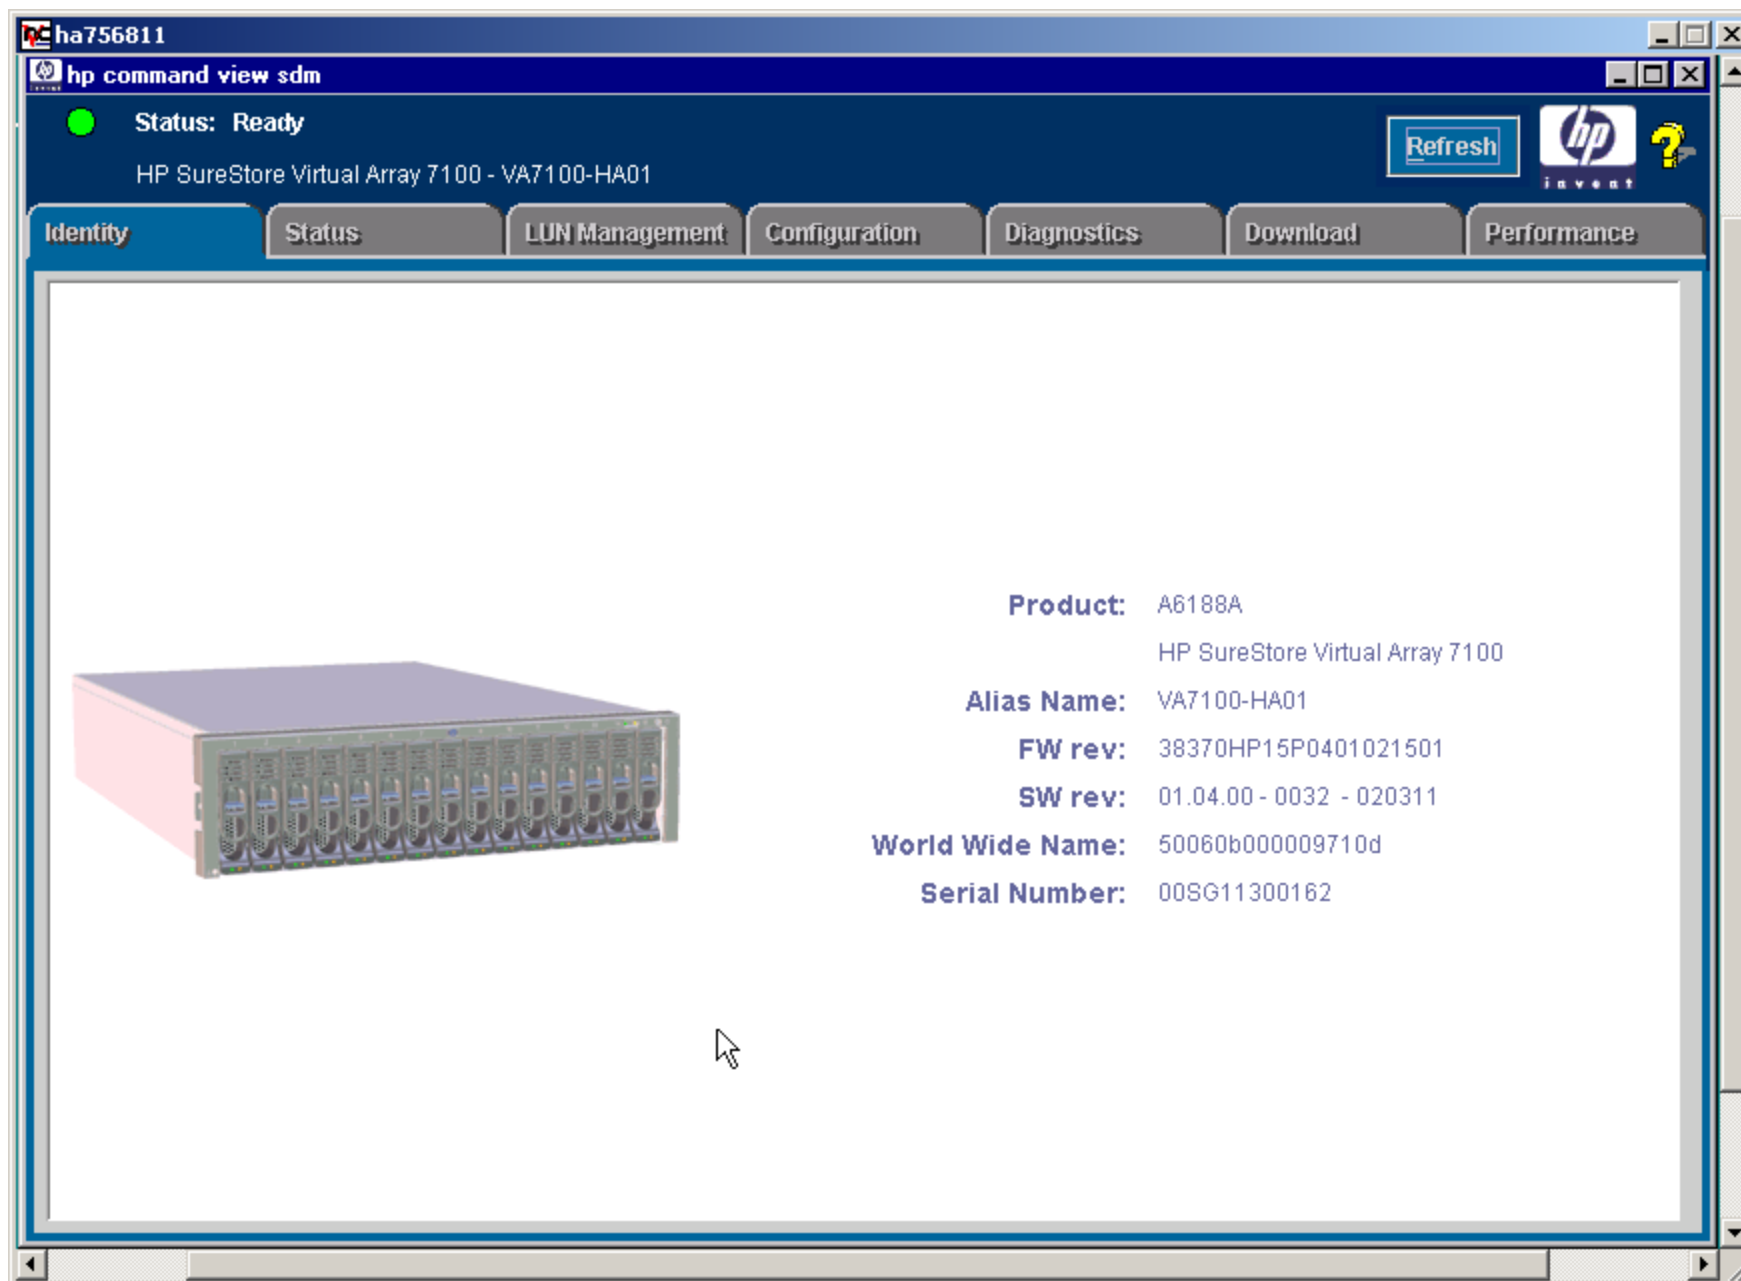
ha756811

hp command view sdm

Status: Ready

HP SureStore Virtual Array 7100 - VA7100-HA01

Refresh

hp
invent

Identity | Status | LUN Management | Configuration | Diagnostics | Download | Performance

Product: A6188A
HP SureStore Virtual Array 7100
Alias Name: VA7100-HA01
FW rev: 38370HP15P0401021501
SW rev: 01.04.00 - 0032 - 020311
World Wide Name: 50060b000009710d
Serial Number: 00SG11300162